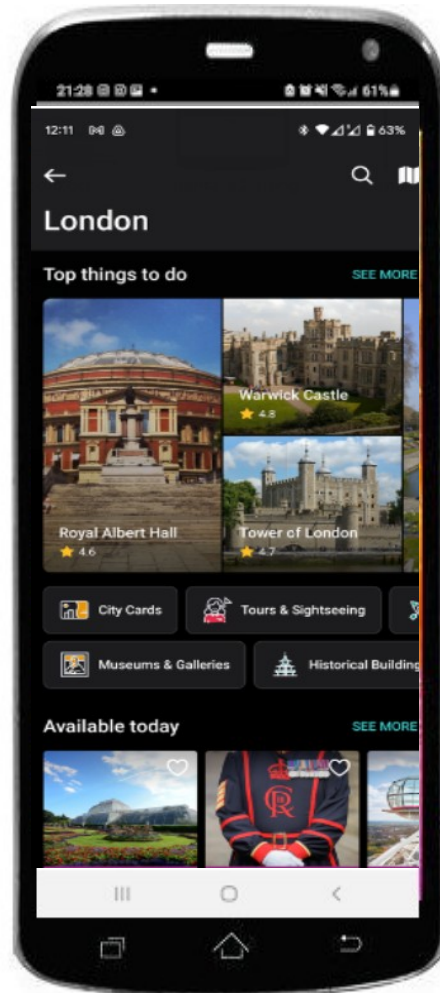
21:28 • 61%

12:11 63%

London

Top things to do

SEE MORE

Royal Albert Hall
4.6

Warwick Castle
4.8

Tower of London
4.7

City Cards

Tours & Sightseeing

Museums & Galleries

Historical Building

Available today

SEE MORE